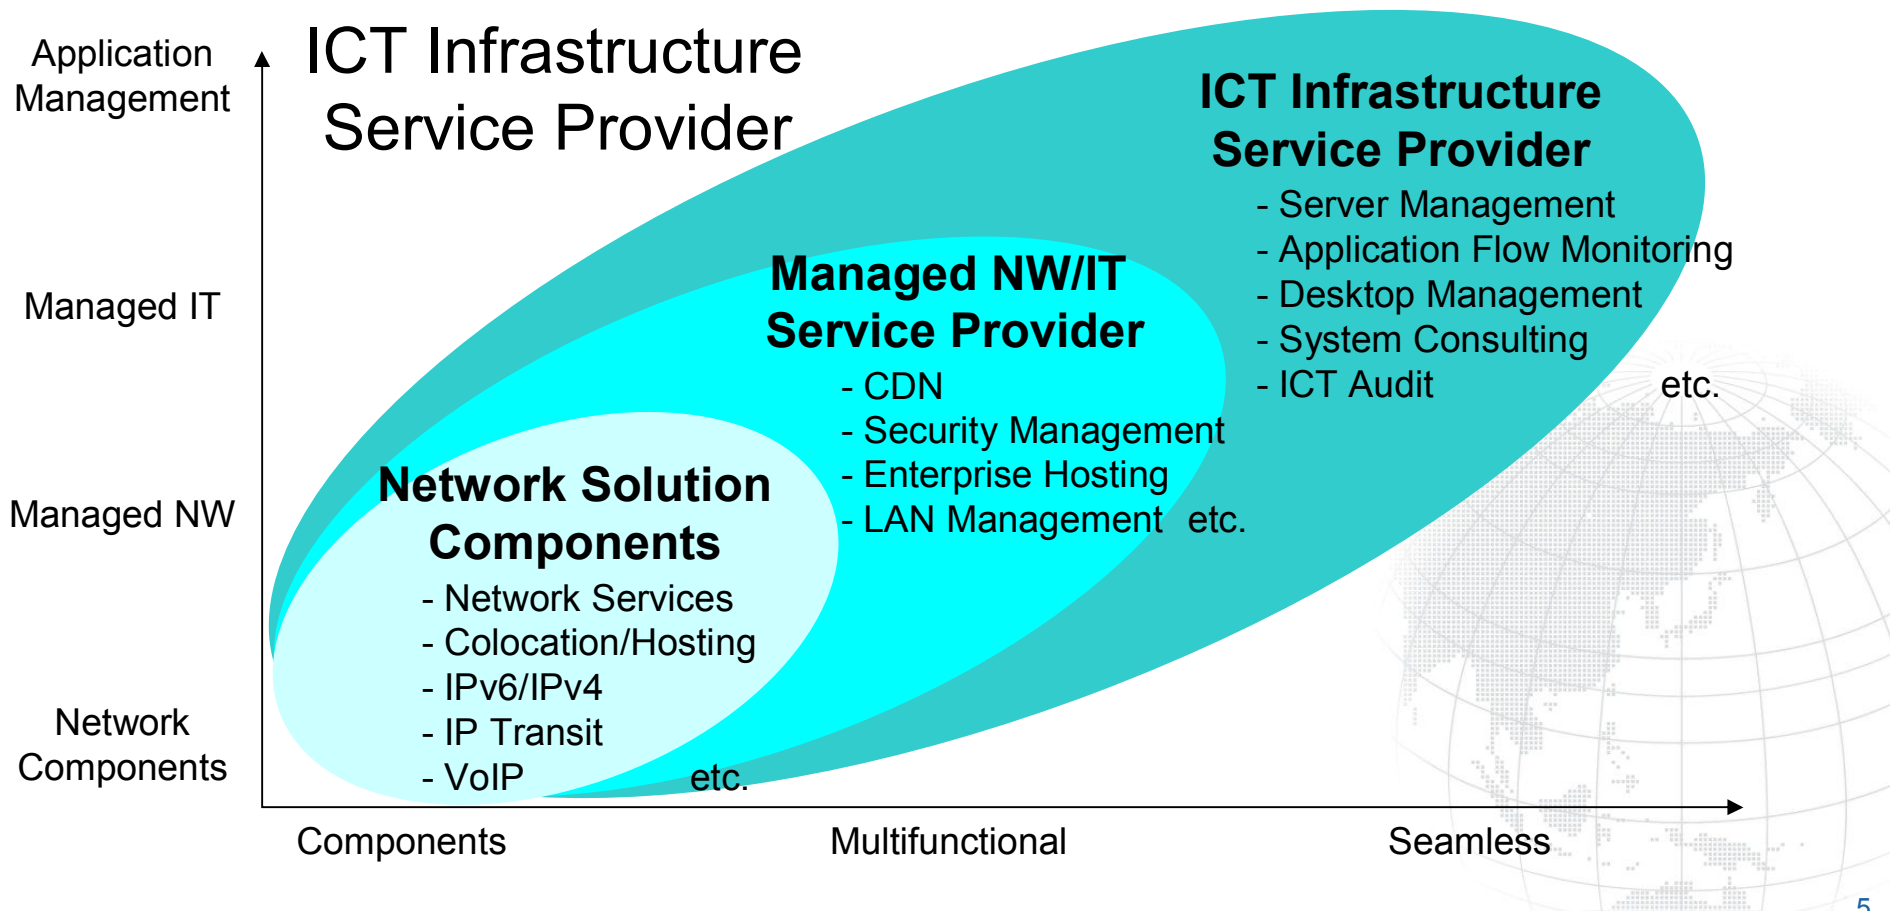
ICT Infrastructure Service Provider

Application Management

Managed IT

Managed NW

Network Components

ICT Infrastructure Service Provider
- Server Management
- Application Flow Monitoring
- Desktop Management
- System Consulting
- ICT Audit etc.

Managed NW/IT Service Provider
- CDN
- Security Management
- Enterprise Hosting
- LAN Management etc.

Network Solution Components
- Network Services
- Colocation/Hosting
- IPv6/IPv4
- IP Transit
- VoIP etc.

Components

Multifunctional

Seamless

5